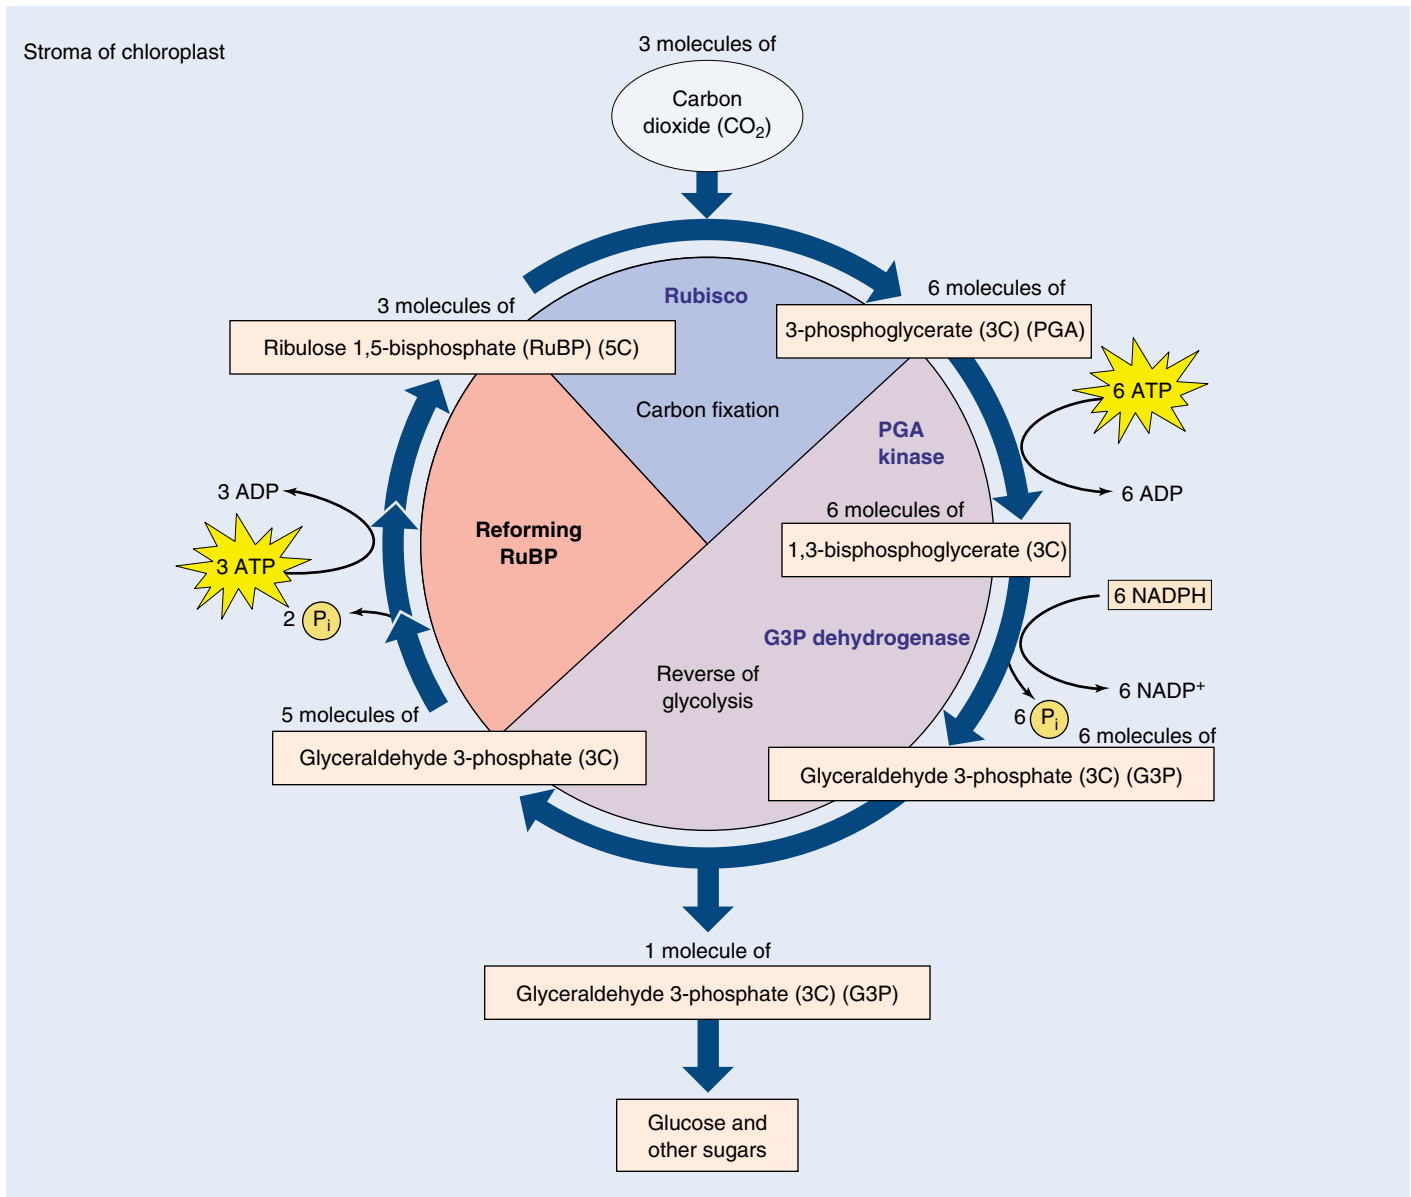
Stroma of chloroplast

3 molecules of

Carbon dioxide ($CO_2$)

Rubisco

3 molecules of

Ribulose 1,5-bisphosphate (RuBP) (5C)

6 molecules of

3-phosphoglycerate (3C) (PGA)

Carbon fixation

6 ATP

PGA kinase

6 ADP

3 ADP

Reforming RuBP

6 molecules of

1,3-bisphosphoglycerate (3C)

3 ATP

2 $P_i$

6 NADPH

G3P dehydrogenase

Reverse of glycolysis

6 $NADP^+$

5 molecules of

6 $P_i$

6 molecules of

Glyceraldehyde 3-phosphate (3C)

Glyceraldehyde 3-phosphate (3C) (G3P)

1 molecule of

Glyceraldehyde 3-phosphate (3C) (G3P)

Glucose and other sugars